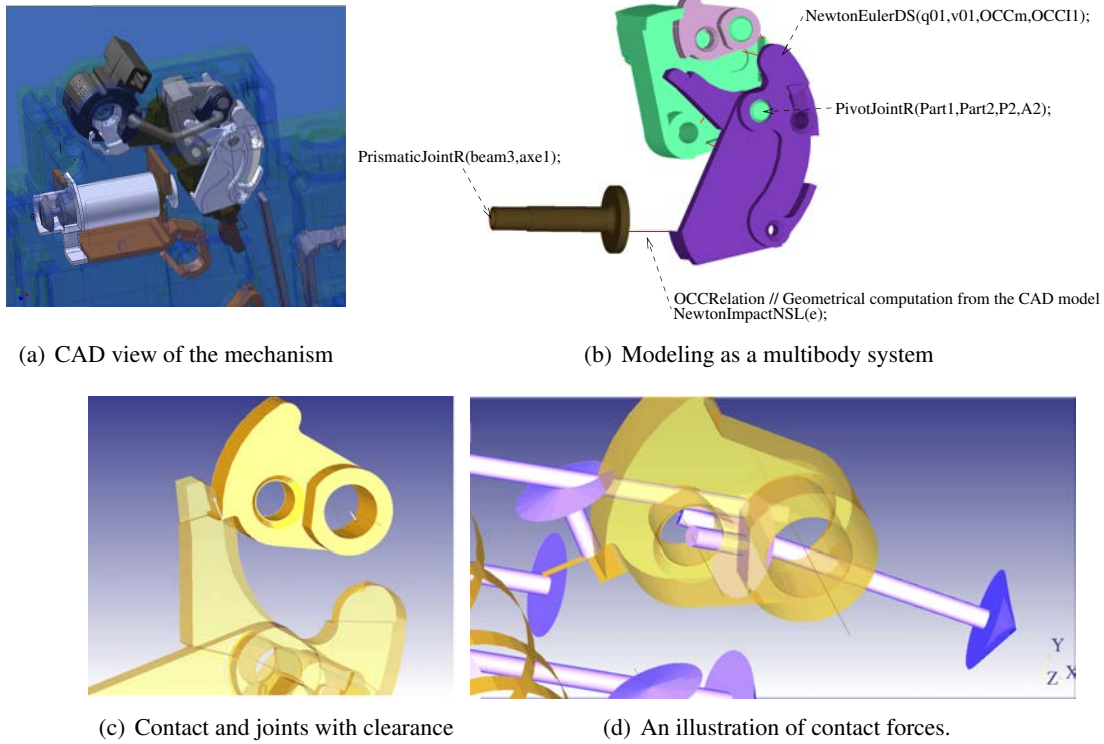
NewtonEulerDS(q01,v01,OCCm,OCCI1);

PivotJointR(Part1,Part2,P2,A2);

PrismaticJointR(beam3,axe1);

OCCRelation // Geometrical computation from the CAD model
NewtonImpactNSL(e);

(a) CAD view of the mechanism

(b) Modeling as a multibody system

Y
Z X

(c) Contact and joints with clearance

(d) An illustration of contact forces.